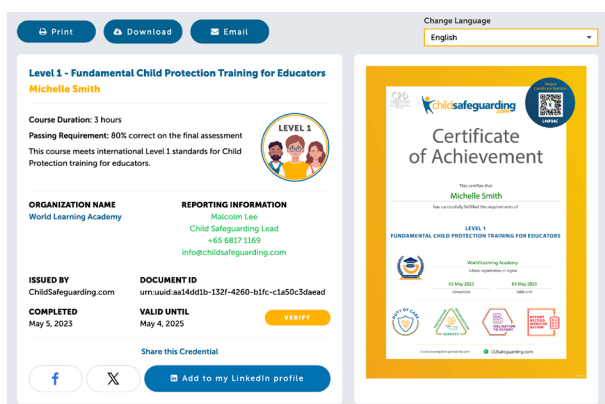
Print Download Email

Change Language
English

Level 1 - Fundamental Child Protection Training for Educators
Michelle Smith

Course Duration: 3 hours
Passing Requirement: 80% correct on the final assessment
This course meets international Level 1 standards for Child Protection training for educators.

LEVEL 1

ORGANIZATION NAME
World Learning Academy

REPORTING INFORMATION
Malcolm Lee
Child Safeguarding Lead
+65 6817 1169
info@childsafeguarding.com

ISSUED BY
ChildSafeguarding.com

DOCUMENT ID
urn:uuid:aa14dd1b-132f-4260-b1fc-c1a50c3daead

COMPLETED
May 5, 2023

VALID UNTIL
May 4, 2025

VERIFY

Share this Credential

Add to my LinkedIn profile

childsafeguarding.com

Certificate of Achievement

This certifies that
Michelle Smith
has successfully fulfilled the requirements of

LEVEL 1
FUNDAMENTAL CHILD PROTECTION TRAINING FOR EDUCATORS

World Learning Academy

05 May 2023
04 May 2025

DUTY OF CARE

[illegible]

childsafeguarding.com